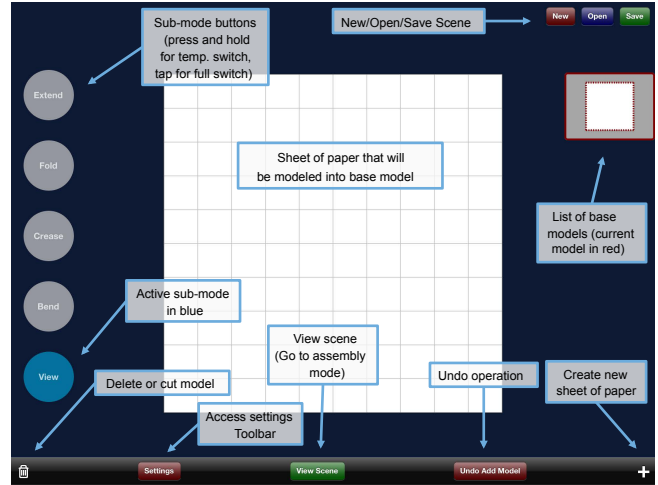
Sub-mode buttons (press and hold for temp. switch, tap for full switch)

New/Open/Save Scene

New

Open

Save

Extend

Fold

Crease

Bend

View

Sheet of paper that will be modeled into base model

List of base models (current model in red)

Active sub-mode in blue

View scene (Go to assembly mode)

Delete or cut model

Undo operation

Create new sheet of paper

Access settings Toolbar

Settings

View Scene

Undo Add Model

+